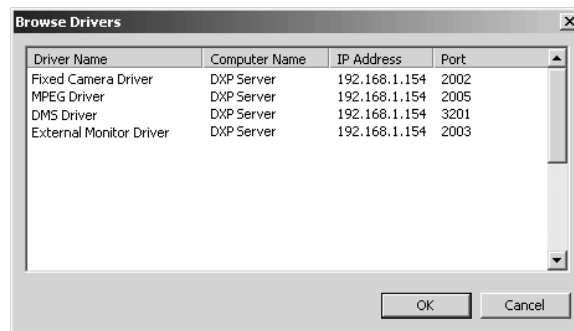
Browse Drivers

| Driver Name | Computer Name | IP Address | Port |
|---|---|---|---|
| Fixed Camera Driver | DXP Server | 192.168.1.154 | 2002 |
| MPEG Driver | DXP Server | 192.168.1.154 | 2005 |
| DMS Driver | DXP Server | 192.168.1.154 | 3201 |
| External Monitor Driver | DXP Server | 192.168.1.154 | 2003 |

OK Cancel